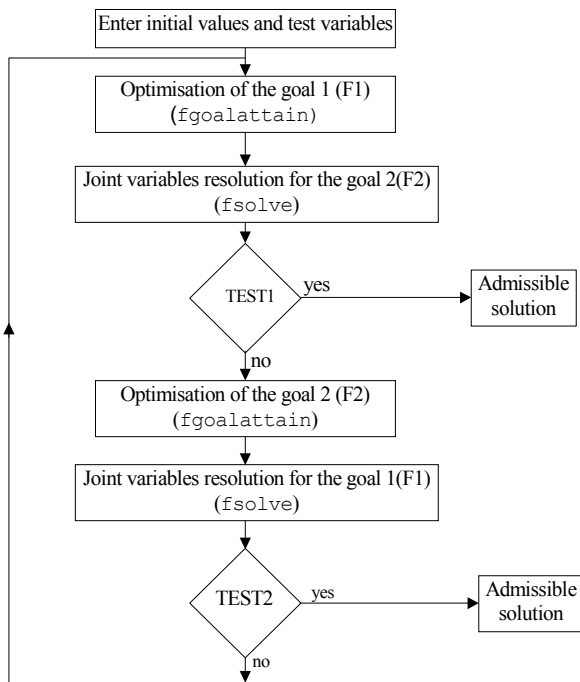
Enter initial values and test variables

Optimisation of the goal 1 (F1)
(fgoalattain)

Joint variables resolution for the goal 2(F2)
(fsolve)

TEST1

yes

Admissible solution

no

Optimisation of the goal 2 (F2)
(fgoalattain)

Joint variables resolution for the goal 1(F1)
(fsolve)

TEST2

yes

Admissible solution

no